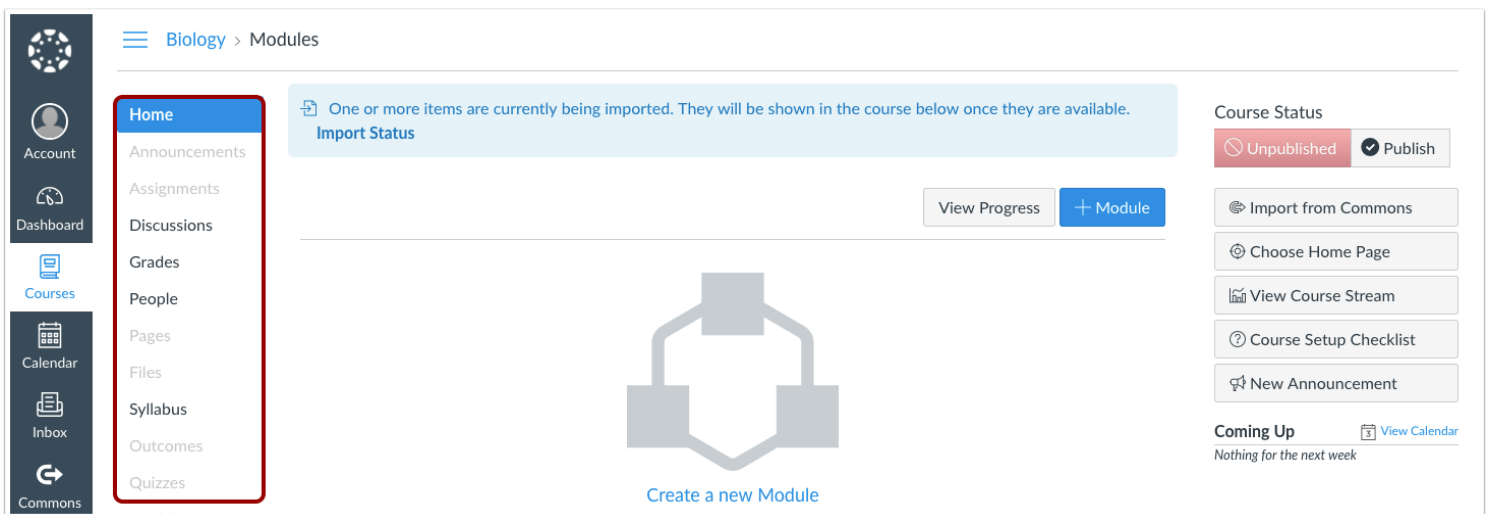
Account
Dashboard
Courses
Calendar
Inbox
Commons

Biology > Modules

Home
Announcements
Assignments
Discussions
Grades
People
Pages
Files
Syllabus
Outcomes
Quizzes

One or more items are currently being imported. They will be shown in the course below once they are available.
Import Status

View Progress
+ Module

Create a new Module

Course Status
Unpublished
Publish

Import from Commons
Choose Home Page
View Course Stream
Course Setup Checklist
New Announcement

Coming Up
View Calendar
Nothing for the next week